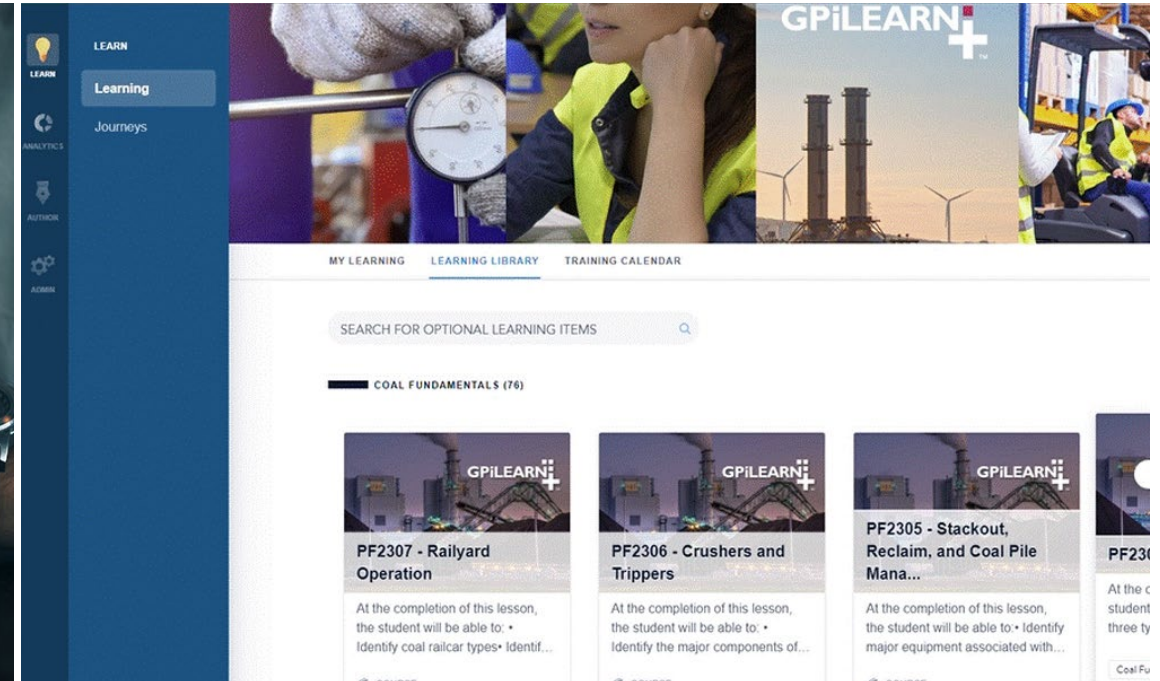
LEARN

ANALYTICS

AUTHOR

ADMIN

LEARN

Learning

Journeys

GPiLEARN

MY LEARNING LEARNING LIBRARY TRAINING CALENDAR

SEARCH FOR OPTIONAL LEARNING ITEMS

COAL FUNDAMENTALS (76)

GPiLEARN

PF2307 - Railyard Operation

At the completion of this lesson, the student will be able to: • Identify coal railcar types• Identif...

GPiLEARN

PF2306 - Crushers and Trippers

At the completion of this lesson, the student will be able to: • Identify the major components of...

GPiLEARN

PF2305 - Stackout, Reclaim, and Coal Pile Mana...

At the completion of this lesson, the student will be able to:• Identify major equipment associated with...

PF230

At the c student three ty

Coal Fu